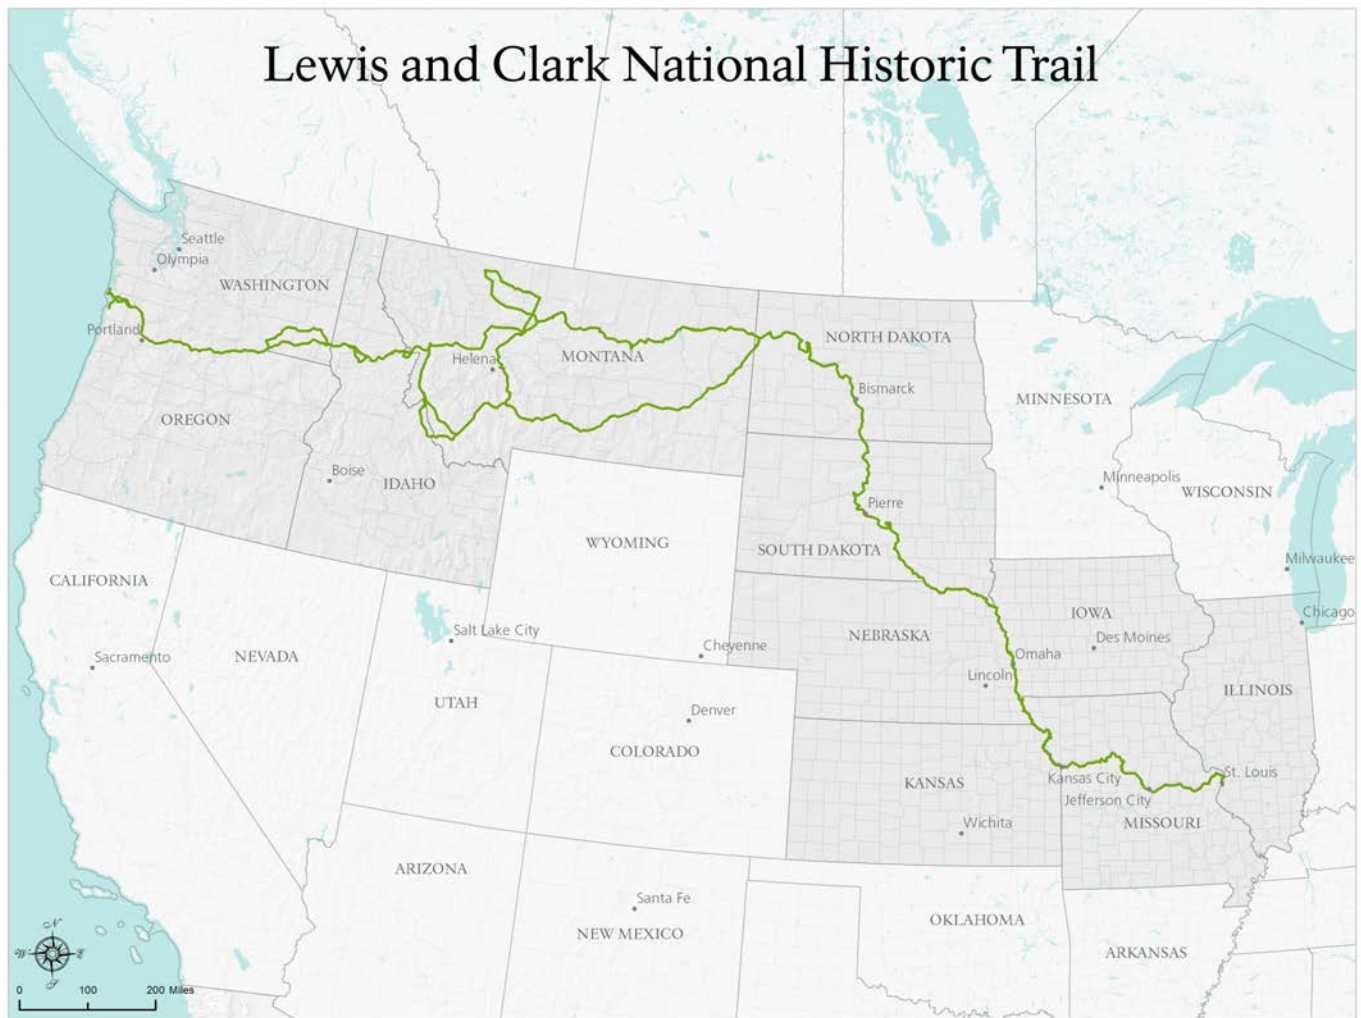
Lewis and Clark National Historic Trail

Seattle
Olympia
WASHINGTON
Portland
OREGON
Helena
MONTANA
NORTH DAKOTA
Bismarck
MINNESOTA
Boise
IDAHO
Minneapolis
WISCONSIN
Pierre
WYOMING
SOUTH DAKOTA
CALIFORNIA
Milwaukee
IOWA
Chicago
Salt Lake City
NEBRASKA
Des Moines
Sacramento
NEVADA
Cheyenne
Omaha
Lincoln
ILLINOIS
UTAH
Denver
COLORADO
KANSAS
Kansas City
St. Louis
Jefferson City
MISSOURI
Wichita
ARIZONA
Santa Fe
OKLAHOMA
NEW MEXICO
ARKANSAS
N
W
E
S
0
100
200 Miles